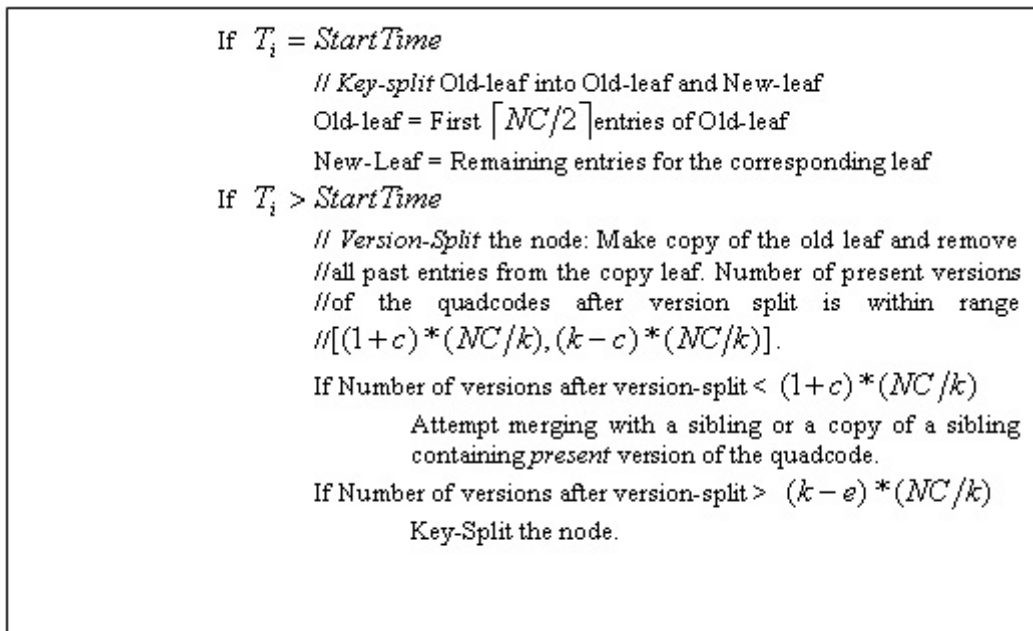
If $T_i = StartTime$

// *Key-split* Old-leaf into Old-leaf and New-leaf

Old-leaf = First $\lceil NC/2 \rceil$entries of Old-leaf

New-Leaf = Remaining entries for the corresponding leaf

If $T_i > StartTime$

// *Version-Split* the node: Make copy of the old leaf and remove //all past entries from the copy leaf. Number of present versions //of the quadcodes after version split is within range //$[(1+c)*(NC/k),(k-c)*(NC/k)]$.

If Number of versions after version-split < $(1+c)*(NC/k)$

Attempt merging with a sibling or a copy of a sibling containing *present* version of the quadcode.

If Number of versions after version-split > $(k-e)*(NC/k)$

Key-Split the node.